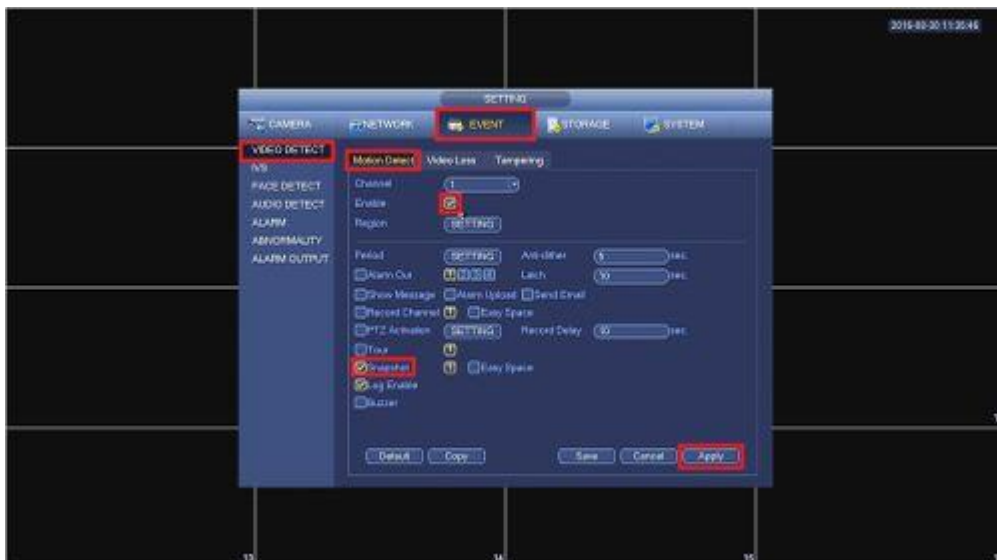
2016-03-20 11:20:46

SETTING

CAMERA
NETWORK
EVENT
STORAGE
SYSTEM

VIDEO DETECT
IVS
FACE DETECT
AUDIO DETECT
ALARM
ABNORMALITY
ALARM OUTPUT

Motion Detect
Video Loss
Tampering

Channel 1
Enable
Region SETTING

Period SETTING
Anti-dither 5 sec.
Alarm Out 1 2 3 4
Latch 10 sec.
Show Message
Alarm Upload
Send Email
Record Channel
Easy Space
PTZ Activation SETTING
Record Delay 10 sec.
Tour
Snapshot
Easy Space
Log Enable
Buzzer

Default
Copy
Save
Cancel
Apply

13
14
15